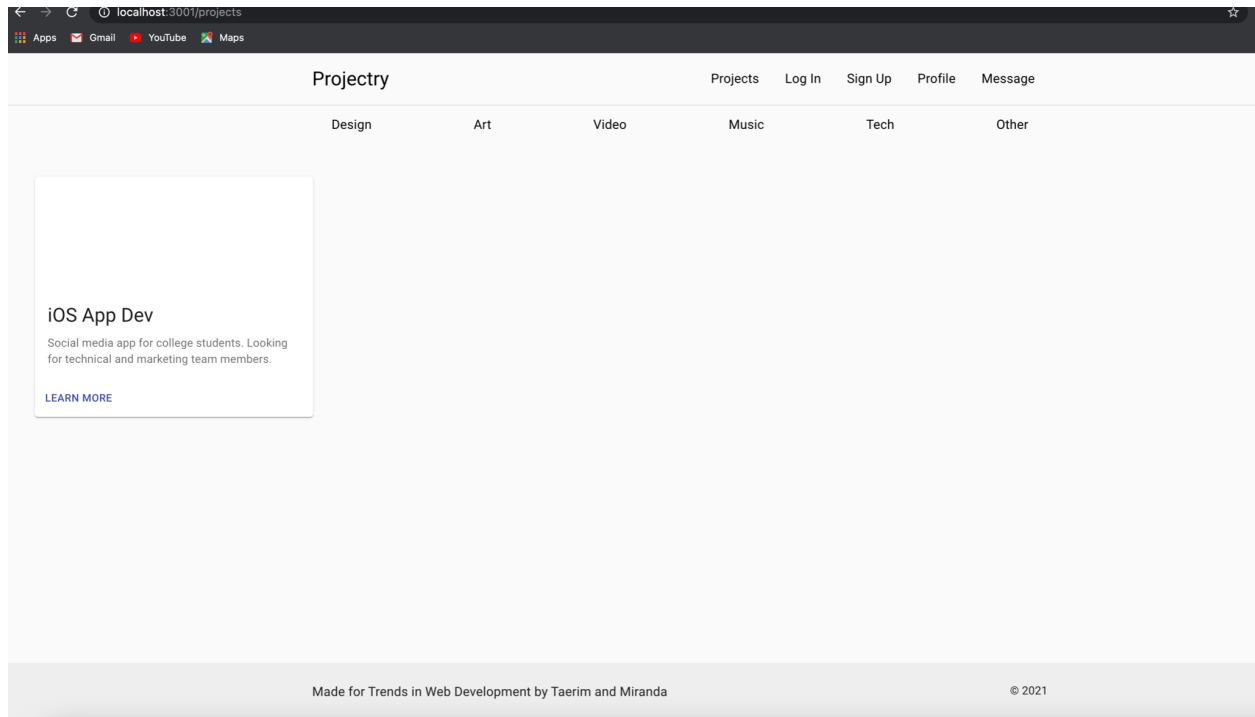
localhost:3001/projects

Apps Gmail YouTube Maps

Projectry

Projects Log In Sign Up Profile Message

Design Art Video Music Tech Other

iOS App Dev

Social media app for college students. Looking for technical and marketing team members.

LEARN MORE

Made for Trends in Web Development by Taerim and Miranda

© 2021